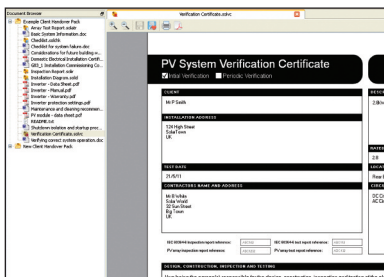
Document Browser

Example Client Handover Pack
Array Test Report.solar
Basic System Information.doc
Checklist.solchk
Checklist for system failure.doc
Considerations for future building w...
Domestic Electrical Installation Certif...
G83_1 Installation Commissioning Co...
Inspection Report.sole
Installation Diagram.sold
Inverter - Data Sheet.pdf
Inverter - Manual.pdf
Inverter - Warranty.pdf
Inverter protection settings.pdf
Maintenance and cleaning recommen...
PV module - data sheet.pdf
README.txt
Shutdown isolation and startup proc...
Verification Certificate.solvc
Verifying correct system operation.doc
New Client Handover Pack

Verification Certificate.solvc

PV System Verification Certificate
Initial Verification Periodic Verification

CLIENT
Mr P Smith

INSTALLATION ADDRESS
124 High Street
Solar Town
UK

TEST DATE
21/5/11

CONTRACTORS NAME AND ADDRESS
Mr B White
Solar Wizard
32 Sun Street
Big Town
UK

IEC 60364-6 inspection report reference: 
PV array inspection report reference: 
IEC 60364-6 test report reference: 
PV array test report reference: 

DESCRIPTION
3.84kW

RATED
3.8

LOCATION
Rear R

CIRCUITS
DC Ci
AC Ci

DESIGN, CONSTRUCTION, INSPECTION AND TESTING
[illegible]